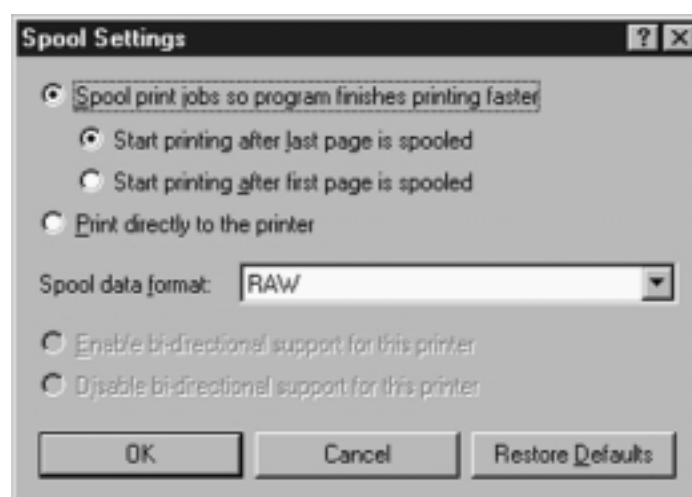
Spool Settings

? X

Spool print jobs so program finishes printing faster

Start printing after last page is spooled

Start printing after first page is spooled

Print directly to the printer

Spool data format: RAW

Enable bi-directional support for this printer

Disable bi-directional support for this printer

OK

Cancel

Restore Defaults